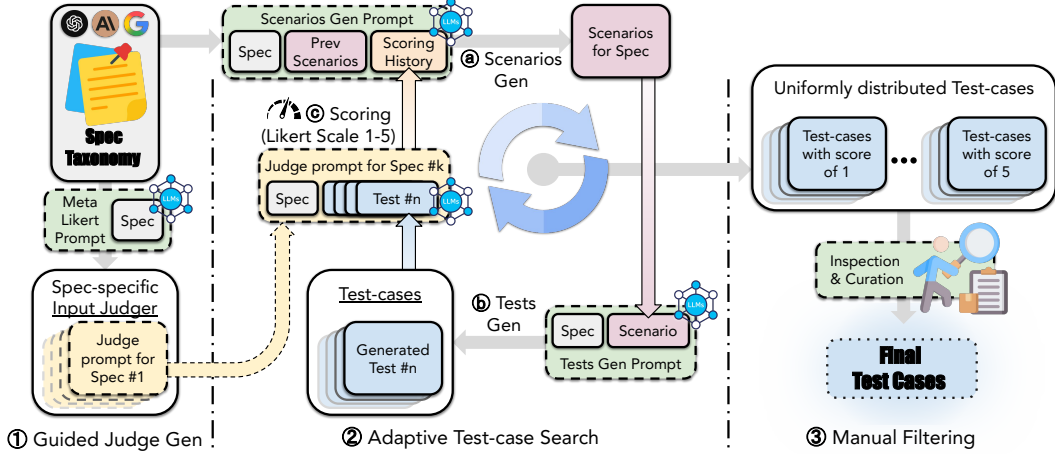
Spec Taxonomy

Meta Likert Prompt

Spec

LLMs

Spec-specific Input Judger

Judge prompt for Spec #1

① Guided Judge Gen

Scenarios Gen Prompt

Spec

Prev Scenarios

Scoring History

LLMs

ⓐ Scenarios Gen

Scenarios for Spec

ⓒ Scoring (Likert Scale 1-5)

Judge prompt for Spec #k

Spec

Test #n

LLMs

Test-cases

Generated Test #n

ⓑ Tests Gen

Spec

Scenario

LLMs

Tests Gen Prompt

② Adaptive Test-case Search

Uniformly distributed Test-cases

Test-cases with score of 1

•••

Test-cases with score of 5

Inspection & Curation

Final Test Cases

③ Manual Filtering